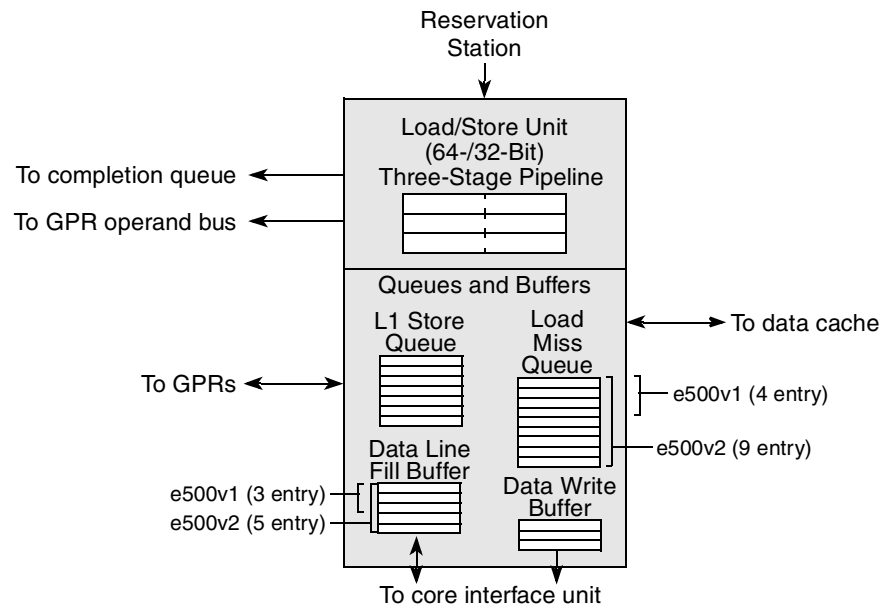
Reservation Station

Load/Store Unit (64-/32-Bit) Three-Stage Pipeline

To completion queue

To GPR operand bus

Queues and Buffers

L1 Store Queue

Load Miss Queue

To data cache

To GPRs

e500v1 (4 entry)

e500v2 (9 entry)

Data Line Fill Buffer

e500v1 (3 entry)

e500v2 (5 entry)

Data Write Buffer

To core interface unit